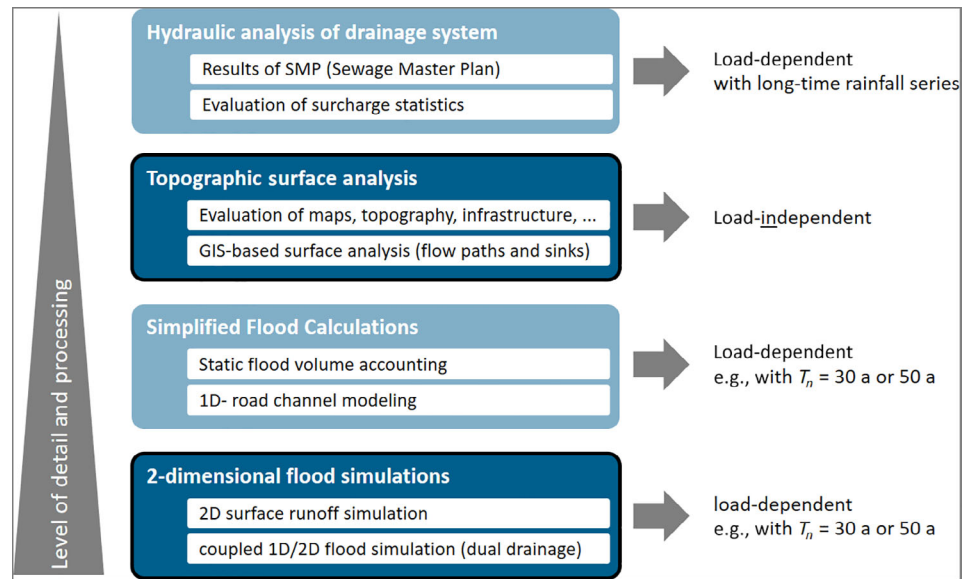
Level of detail and processing

Hydraulic analysis of drainage system

Results of SMP (Sewage Master Plan)

Evaluation of surcharge statistics

Load-dependent with long-time rainfall series

Topographic surface analysis

Evaluation of maps, topography, infrastructure, ...

GIS-based surface analysis (flow paths and sinks)

Load-independent

Simplified Flood Calculations

Static flood volume accounting

1D- road channel modeling

Load-dependent e.g., with $T_n$ = 30 a or 50 a

2-dimensional flood simulations

2D surface runoff simulation

coupled 1D/2D flood simulation (dual drainage)

load-dependent e.g., with $T_n$ = 30 a or 50 a